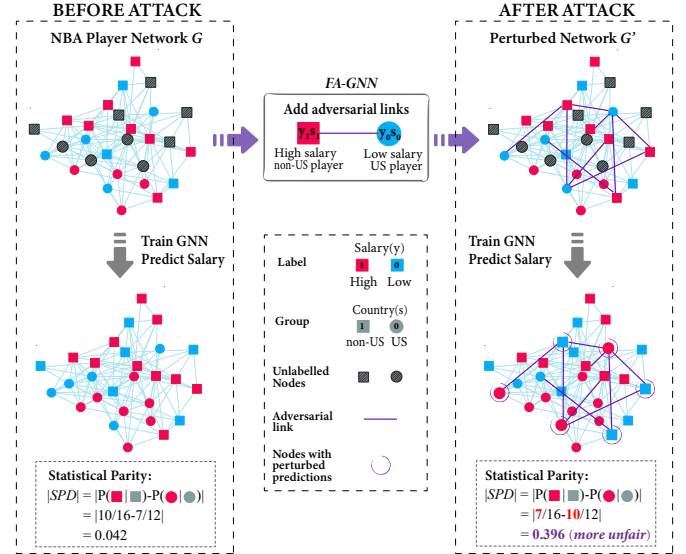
BEFORE ATTACK

NBA Player Network $G$

Train GNN
Predict Salary

Statistical Parity:
$|SPD| = |P(■|■)-P(●|●)|$
$= |10/16-7/12|$
$= 0.042$

FA-GNN

Add adversarial links

$y_1s_1$

$y_0s_0$

High salary
non-US player

Low salary
US player

Label

Salary(y)

1

0

High

Low

Group

Country(s)

1

0

non-US

US

Unlabelled Nodes

Adversarial link

Nodes with perturbed predictions

AFTER ATTACK

Perturbed Network $G'$

Train GNN
Predict Salary

Statistical Parity:
$|SPD| = |P(■|■)-P(●|●)|$
$= |7/16-10/12|$
$= 0.396$ (more unfair)